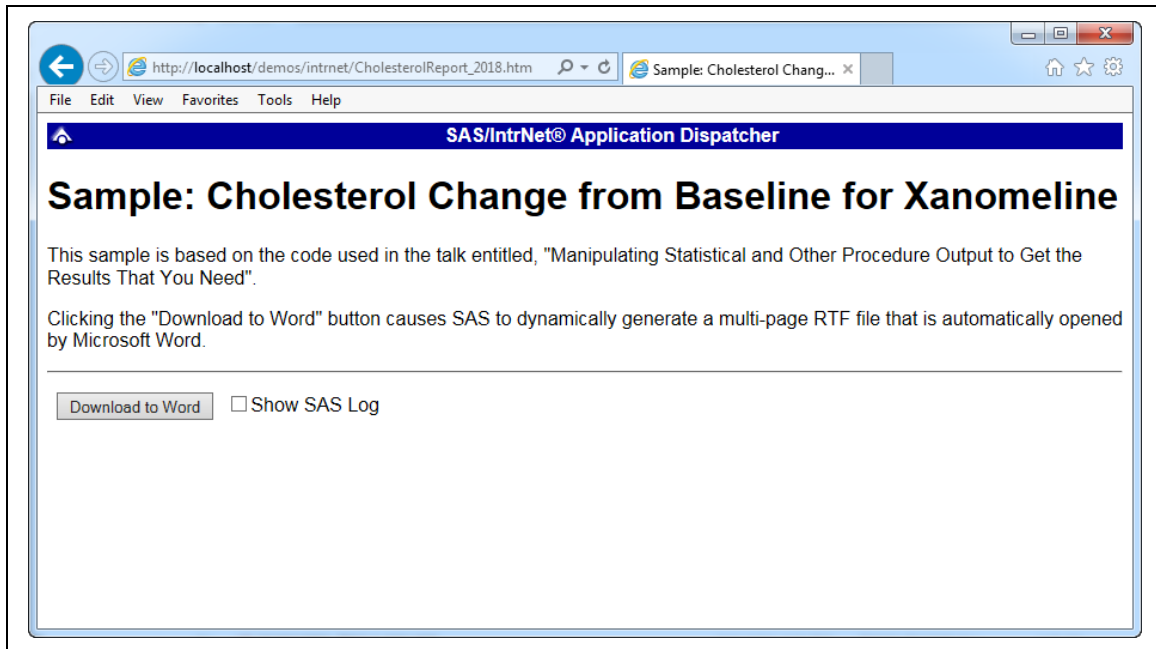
http://localhost/demos/intrnet/CholesterolReport_2018.htm

Sample: Cholesterol Chang...

File Edit View Favorites Tools Help

SAS/IntrNet® Application Dispatcher

Sample: Cholesterol Change from Baseline for Xanomeline

This sample is based on the code used in the talk entitled, "Manipulating Statistical and Other Procedure Output to Get the Results That You Need".

Clicking the "Download to Word" button causes SAS to dynamically generate a multi-page RTF file that is automatically opened by Microsoft Word.

Download to Word

Show SAS Log